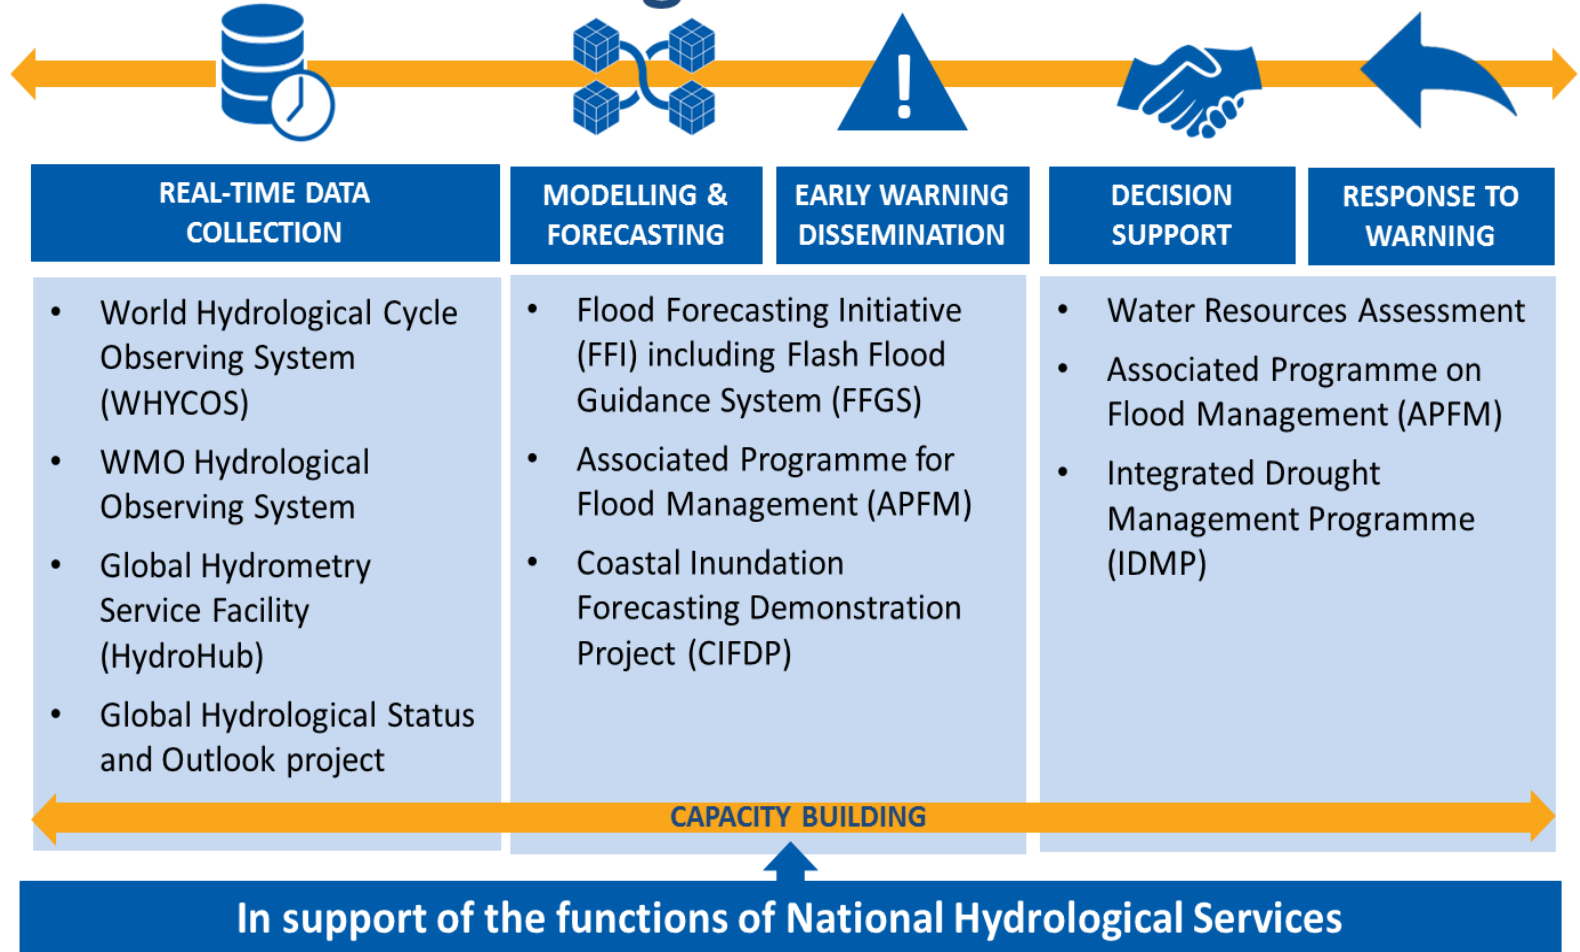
REAL-TIME DATA COLLECTION

MODELLING & FORECASTING

EARLY WARNING DISSEMINATION

DECISION SUPPORT

RESPONSE TO WARNING

- World Hydrological Cycle Observing System (WHYCOS)
- WMO Hydrological Observing System
- Global Hydrometry Service Facility (HydroHub)
- Global Hydrological Status and Outlook project

- Flood Forecasting Initiative (FFI) including Flash Flood Guidance System (FFGS)
- Associated Programme for Flood Management (APFM)
- Coastal Inundation Forecasting Demonstration Project (CIFDP)

- Water Resources Assessment
- Associated Programme on Flood Management (APFM)
- Integrated Drought Management Programme (IDMP)

CAPACITY BUILDING

In support of the functions of National Hydrological Services